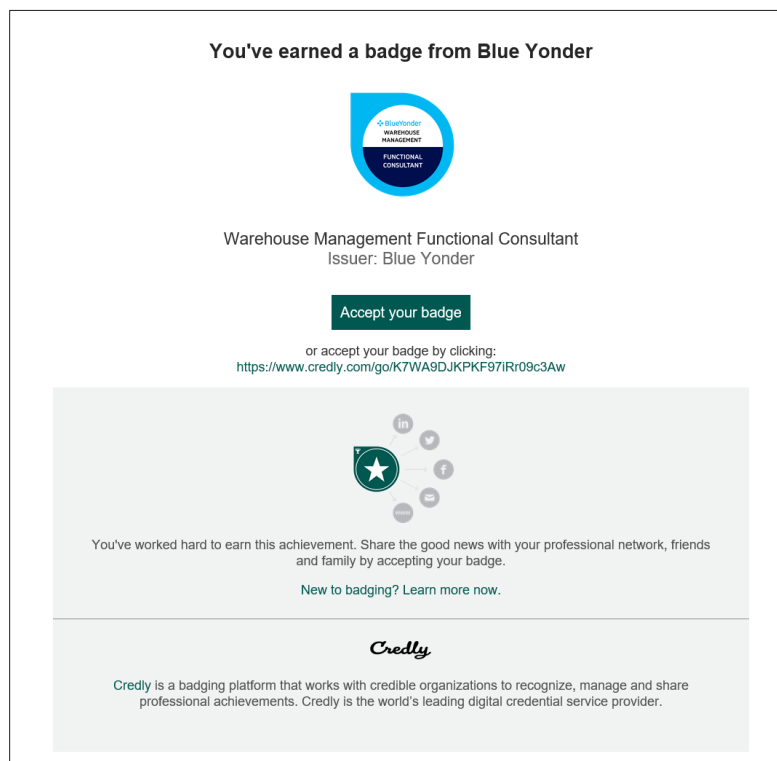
You've earned a badge from Blue Yonder

BlueYonder
WAREHOUSE MANAGEMENT
FUNCTIONAL CONSULTANT

Warehouse Management Functional Consultant
Issuer: Blue Yonder

Accept your badge

or accept your badge by clicking:
https://www.credly.com/go/K7WA9DJKPKF97iRr09c3Aw

in

You've worked hard to earn this achievement. Share the good news with your professional network, friends and family by accepting your badge.

New to badging? Learn more now.

Credly

Credly is a badging platform that works with credible organizations to recognize, manage and share professional achievements. Credly is the world's leading digital credential service provider.